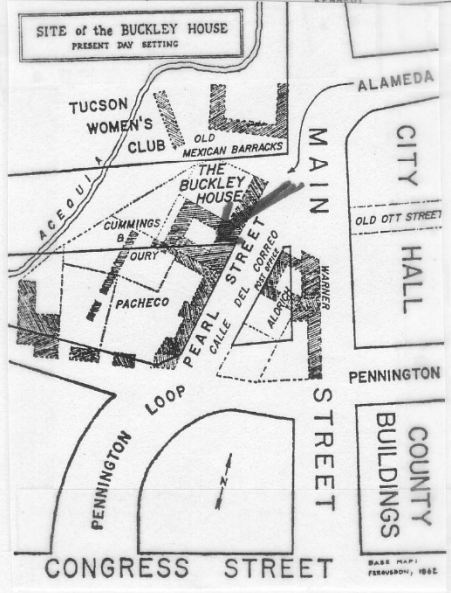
SITE of the BUCKLEY HOUSE
PRESENT DAY SETTING

ALAMEDA

TUCSON WOMEN'S CLUB

OLD MEXICAN BARRACKS

ACEQUIA

THE BUCKLEY HOUSE

MAIN

CITY HALL

OLD OTT STREET

CUMMINGS & OURY

PACHECO

PEARL STREET

CALLE DEL CORREO

POST OFFICE

ALDRICH

WARNER

PENNINGTON

LOOP

STREET

PENNINGTON

COUNTY BUILDINGS

N

CONGRESS STREET

BASE MAP: FERGUSON, 1862